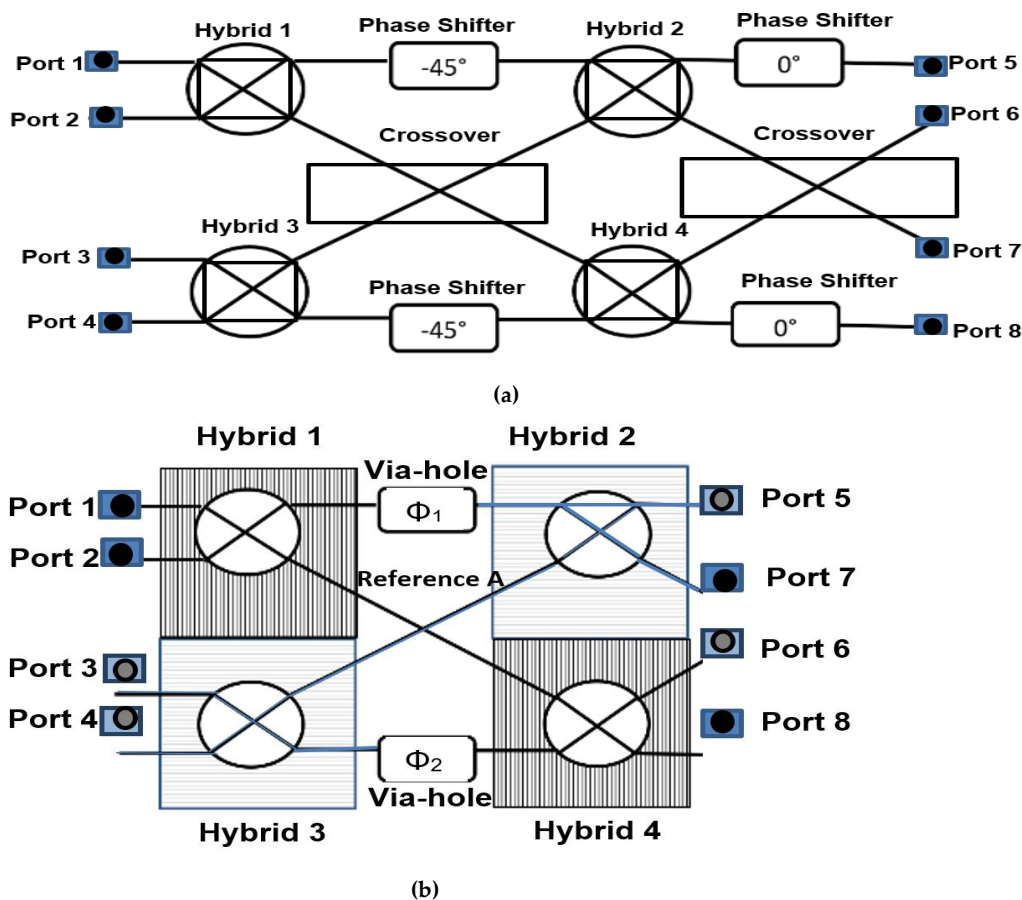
Hybrid 1

Phase Shifter

Hybrid 2

Phase Shifter

Port 1

-45°

0°

Port 5

Port 2

Port 6

Crossover

Crossover

Hybrid 3

Hybrid 4

Port 3

Port 7

Phase Shifter

Phase Shifter

Port 4

-45°

0°

Port 8

(a)

Hybrid 1

Hybrid 2

Via-hole

Port 1

$\Phi_1$

Port 5

Port 2

Reference A

Port 7

Port 6

Port 3

Port 4

Port 8

$\Phi_2$

Via-hole

Hybrid 3

Hybrid 4

(b)